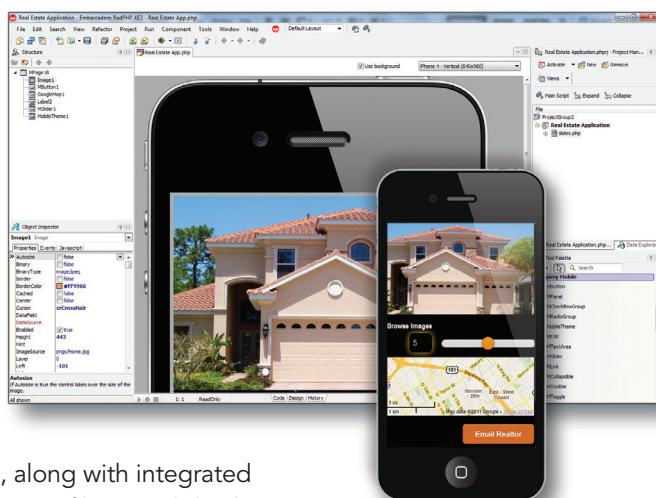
Real Estate Application - Embarcadero RadPHP XE2 - Real Estate App.php

File Edit Search View Refactor Project Run Component Tools Window Help Default Layout

Structure

MPage16
Image1
MButton1
GoogleMap1
Label2
MSlider1
MobileTheme1

Real Estate App.php

Use background iPhone 4 - Vertical (640x960)

Real Estate Application.phpproj - Project Man...

Activate New Remove

Views

Main Script Expand Collapse

File
ProjectGroup2
Real Estate Application
slides.php

Object Inspector

Image1 Image

Properties Events Javascript

| | |
|---|---|
| Autosize | false |
| Binary | false |
| BinaryType | image/jpeg |
| Border | false |
| BorderColor | #FF9966 |
| Cached | false |
| Center | false |
| Cursor | crCrossHair |
| DataField | |
| DataSource | |
| Enabled | true |
| Height | 443 |
| Hint | |
| ImageSource | pngs/Home.jpg |
| Layer | 0 |
| Left | -101 |

Autosize
If Autosize is true the control takes over the size of the image.

All shown

1: 1 ReadOnly

Code Design History

Real Estate Application.php... Data Explorer

Tool Palette

Search

jQuery Mobile
MButton
MPanel
MCheckBoxGroup
MRadioGroup
MobileTheme
MList
MTextArea
MSlider
MLink
MCollapsible
MToolbar
MToggle

Browse Images

5

Woodlands
East - West
Ponte
Vedra
Map data ©2011 Google

Email Realtor

, along with integrated